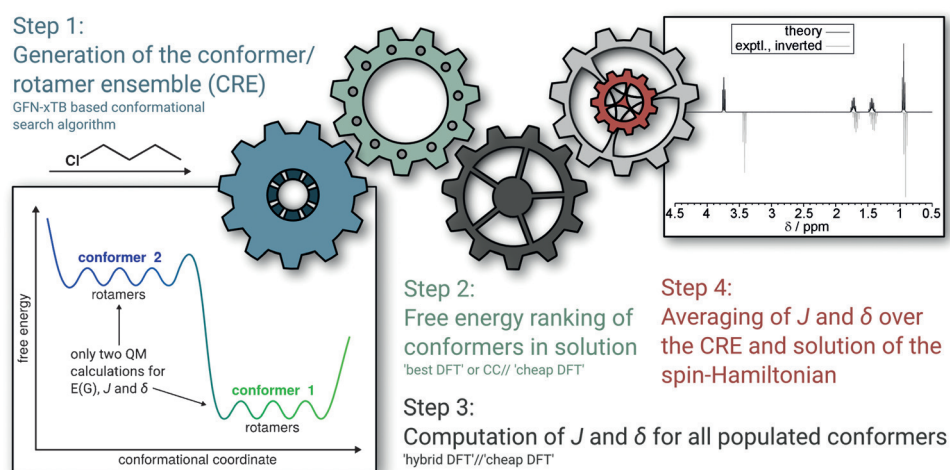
Step 1:
Generation of the conformer/ rotamer ensemble (CRE)
GFN-xTB based conformational search algorithm

Cl

free energy

conformer 2
rotamers

only two QM calculations for E(G), $J$ and $\delta$

conformer 1
rotamers

conformational coordinate

theory
exptl., inverted

4.5 4 3.5 3 2.5 2 1.5 1 0.5
$\delta$ / ppm

Step 2:
Free energy ranking of conformers in solution
'best DFT' or CC// 'cheap DFT'

Step 4:
Averaging of $J$ and $\delta$ over the CRE and solution of the spin-Hamiltonian

Step 3:
Computation of $J$ and $\delta$ for all populated conformers
'hybrid DFT'//'cheap DFT'